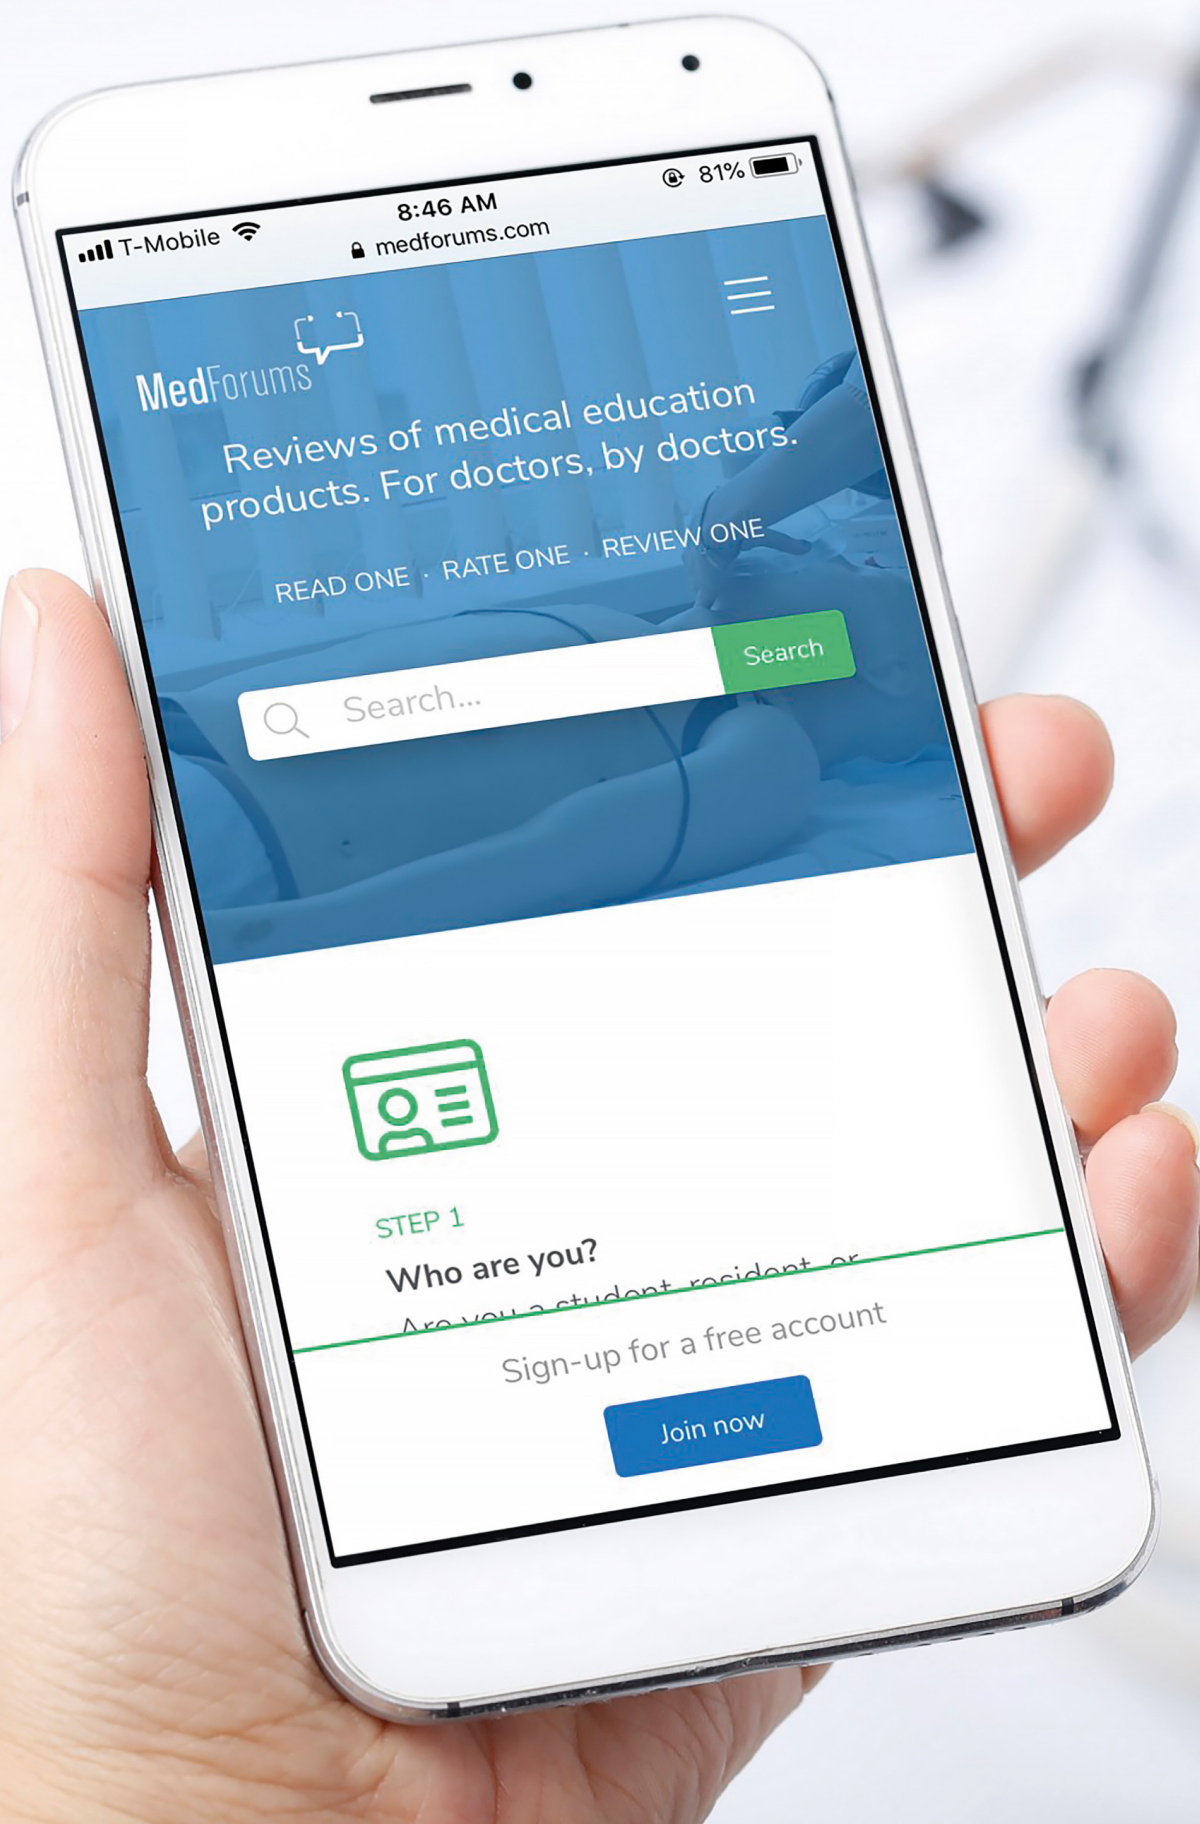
T-Mobile 8:46 AM 81%
medforums.com

MedForums

Reviews of medical education products. For doctors, by doctors.

READ ONE · RATE ONE · REVIEW ONE

Search...
Search

STEP 1
Who are you?
Are you a student, resident, or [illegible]

Sign-up for a free account
Join now